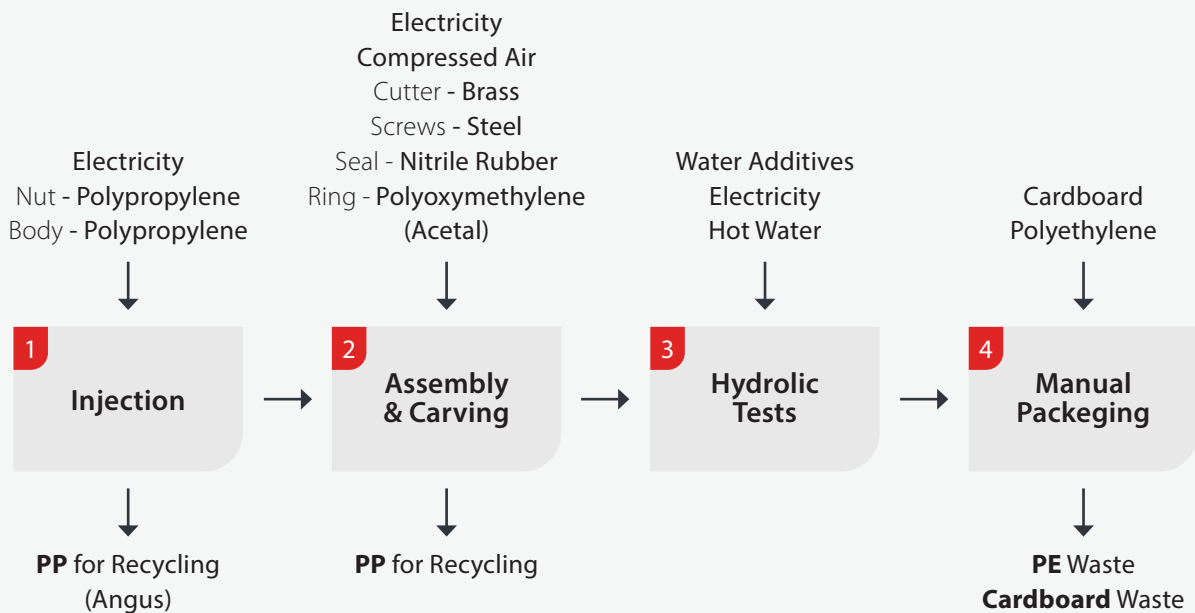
Electricity
Nut - Polypropylene
Body - Polypropylene

1
Injection

PP for Recycling
(Angus)

Electricity
Compressed Air
Cutter - Brass
Screws - Steel
Seal - Nitrile Rubber
Ring - Polyoxymethylene
(Acetal)

2
Assembly
& Carving

PP for Recycling

Water Additives
Electricity
Hot Water

3
Hydrolic
Tests

Cardboard
Polyethylene

4
Manual
Packeging

PE Waste
Cardboard Waste